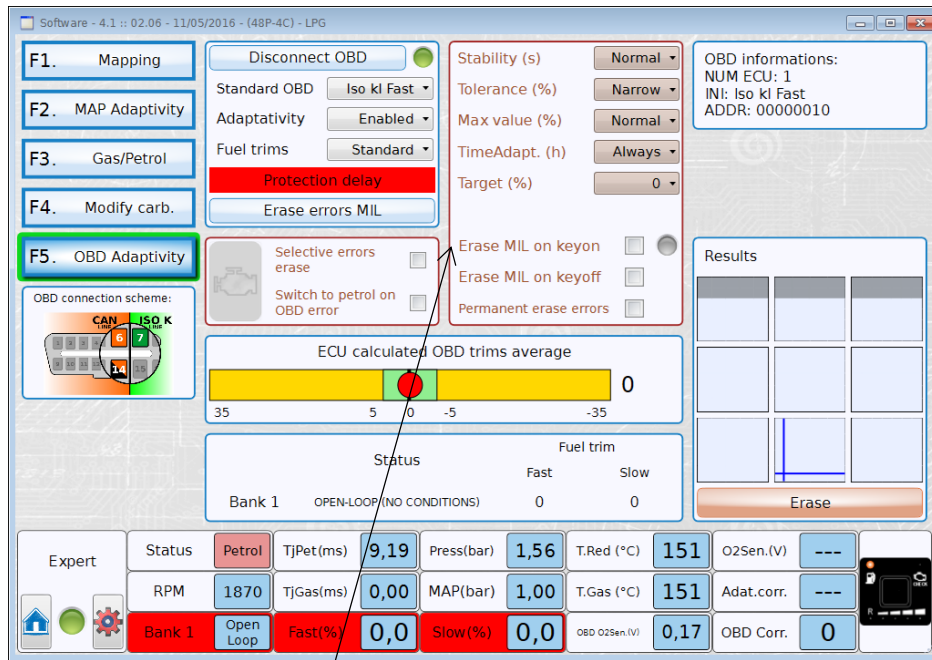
Software - 4.1 :: 02.06 - 11/05/2016 - (48P-4C) - LPG

F1. Mapping
F2. MAP Adaptivity
F3. Gas/Petrol
F4. Modify carb.
F5. OBD Adaptivity

OBD connection scheme:
CAN LINE
ISO K LINE
6
7
14
15

Disconnect OBD
Standard OBD Iso kl Fast
Adaptativity Enabled
Fuel trims Standard
Protection delay
Erase errors MIL

Stability (s) Normal
Tolerance (%) Narrow
Max value (%) Normal
TimeAdapt. (h) Always
Target (%) 0

Erase MIL on keyon
Erase MIL on keyoff
Permanent erase errors

OBD informations:
NUM ECU: 1
INI: Iso kl Fast
ADDR: 00000010

Selective errors erase
Switch to petrol on OBD error

ECU calculated OBD trims average
0
35 5 0 -5 -35

Results

Erase

| | Status | Fuel trim Fast | Fuel trim Slow |
|---|---|---|---|
| Bank 1 | OPEN-LOOP (NO CONDITIONS) | 0 | 0 |

Expert

| Status | Petrol | TjPet(ms) | 9,19 | Press(bar) | 1,56 | T.Red (°C) | 151 | O2Sen.(V) | --- |
|---|---|---|---|---|---|---|---|---|---|
| RPM | 1870 | TjGas(ms) | 0,00 | MAP(bar) | 1,00 | T.Gas (°C) | 151 | Adat.corr. | --- |
| Bank 1 | Open Loop | Fast(%) | 0,0 | Slow(%) | 0,0 | OBD O2Sen.(V) | 0,17 | OBD Corr. | 0 |